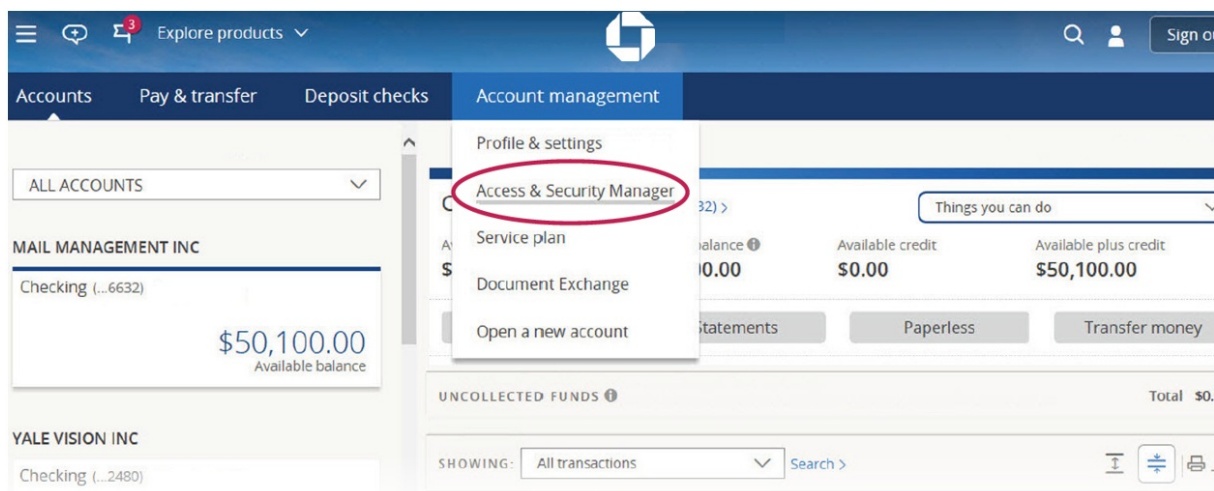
3 Explore products

Sign ou

Accounts Pay & transfer Deposit checks Account management

Profile & settings
Access & Security Manager
Service plan
Document Exchange
Open a new account

ALL ACCOUNTS

MAIL MANAGEMENT INC

Checking (...6632)

$50,100.00
Available balance

YALE VISION INC

Checking (...2480)

C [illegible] 32)›

Things you can do

A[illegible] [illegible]alance

Available credit

Available plus credit

$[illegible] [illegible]0.00

$0.00

$50,100.00

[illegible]tatements

Paperless

Transfer money

UNCOLLECTED FUNDS

Total $0.

SHOWING: All transactions

Search ›